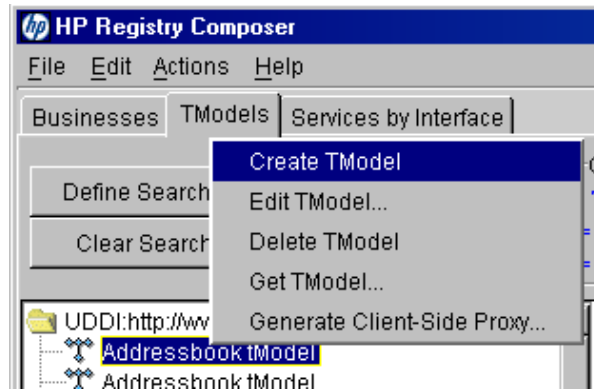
HP Registry Composer

File Edit Actions Help

Businesses TModels Services by Interface

Define Search

Clear Search

Create TModel
Edit TModel...
Delete TModel
Get TModel...
Generate Client-Side Proxy...

UDDI:http://ww

Addressbook tModel

Addressbook tModel